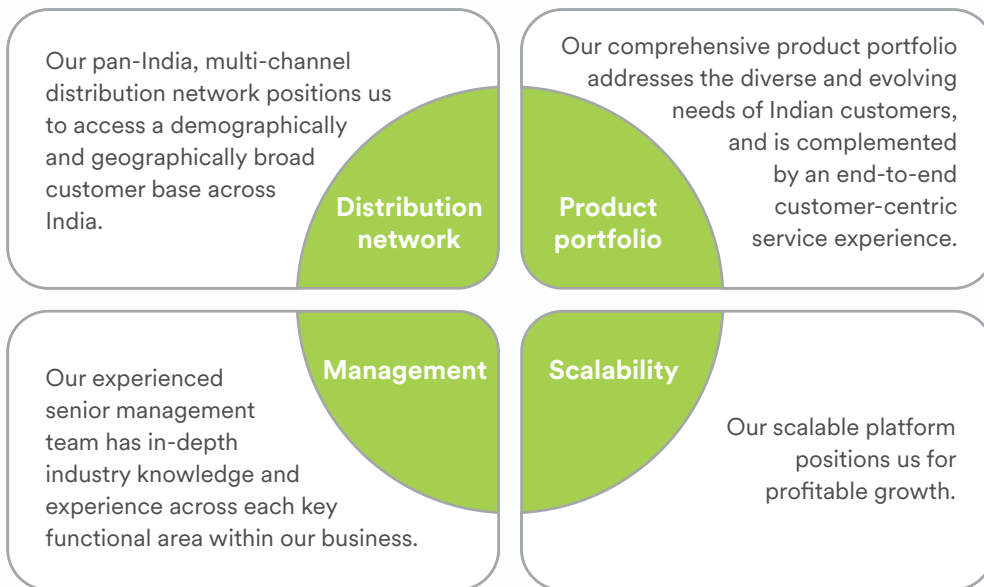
Our pan-India, multi-channel distribution network positions us to access a demographically and geographically broad customer base across India.

Distribution network

Product portfolio

Our comprehensive product portfolio addresses the diverse and evolving needs of Indian customers, and is complemented by an end-to-end customer-centric service experience.

Management

Scalability

Our experienced senior management team has in-depth industry knowledge and experience across each key functional area within our business.

Our scalable platform positions us for profitable growth.